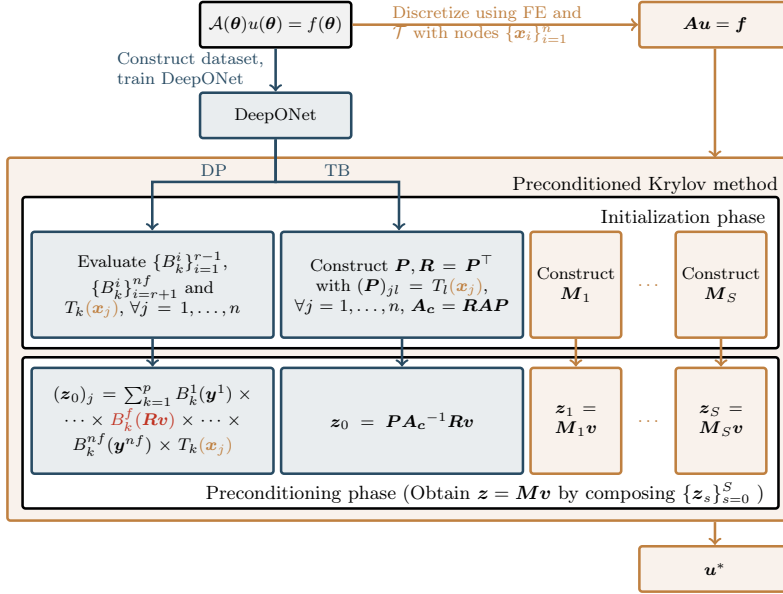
$\mathcal{A}(\boldsymbol{\theta})u(\boldsymbol{\theta}) = f(\boldsymbol{\theta})$

Discretize using FE and $\mathcal{T}$ with nodes $\{\boldsymbol{x}_i\}_{i=1}^n$

$\boldsymbol{A}\boldsymbol{u} = \boldsymbol{f}$

Construct dataset, train DeepONet

DeepONet

DP

TB

Preconditioned Krylov method

Initialization phase

Evaluate $\{B_k^i\}_{i=1}^{r-1}$, $\{B_k^i\}_{i=r+1}^{nf}$ and $T_k(\boldsymbol{x}_j)$, $\forall j = 1, \ldots, n$

Construct $\boldsymbol{P}, \boldsymbol{R} = \boldsymbol{P}^\top$ with $(\boldsymbol{P})_{jl} = T_l(\boldsymbol{x}_j)$, $\forall j = 1, \ldots, n$, $\boldsymbol{A_c} = \boldsymbol{RAP}$

Construct $\boldsymbol{M}_1$

$\cdots$

Construct $\boldsymbol{M}_S$

$(\boldsymbol{z}_0)_j = \sum_{k=1}^p B_k^1(\boldsymbol{y}^1) \times \cdots \times B_k^f(\boldsymbol{Rv}) \times \cdots \times B_k^{nf}(\boldsymbol{y}^{nf}) \times T_k(\boldsymbol{x}_j)$

$\boldsymbol{z}_0 = \boldsymbol{P}\boldsymbol{A_c}^{-1}\boldsymbol{R}\boldsymbol{v}$

$\boldsymbol{z}_1 = \boldsymbol{M}_1\boldsymbol{v}$

$\cdots$

$\boldsymbol{z}_S = \boldsymbol{M}_S\boldsymbol{v}$

Preconditioning phase (Obtain $\boldsymbol{z} = \boldsymbol{M}\boldsymbol{v}$ by composing $\{\boldsymbol{z}_s\}_{s=0}^S$ )

$\boldsymbol{u}^*$